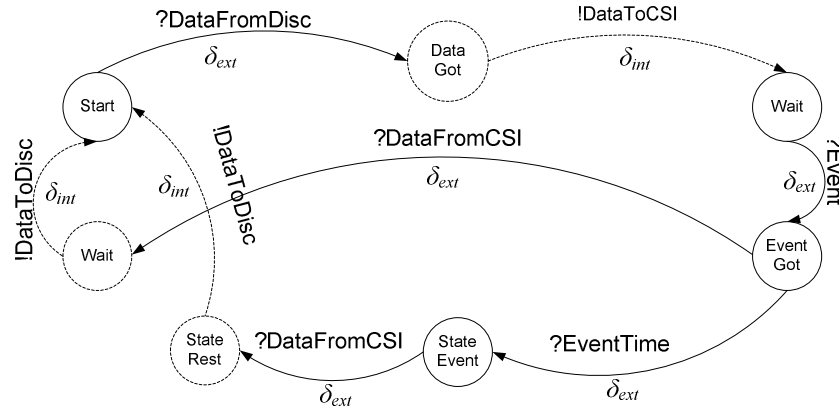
?DataFromDisc
$\delta_{ext}$
Data Got
!DataToCSI
$\delta_{int}$
Start
Wait
?DataFromCSI
$\delta_{ext}$
?Event
$\delta_{ext}$
!DataToDisc
$\delta_{int}$
$\delta_{int}$
!DataToDisc
Wait
Event Got
State Rest
?DataFromCSI
State Event
?EventTime
$\delta_{ext}$
$\delta_{ext}$